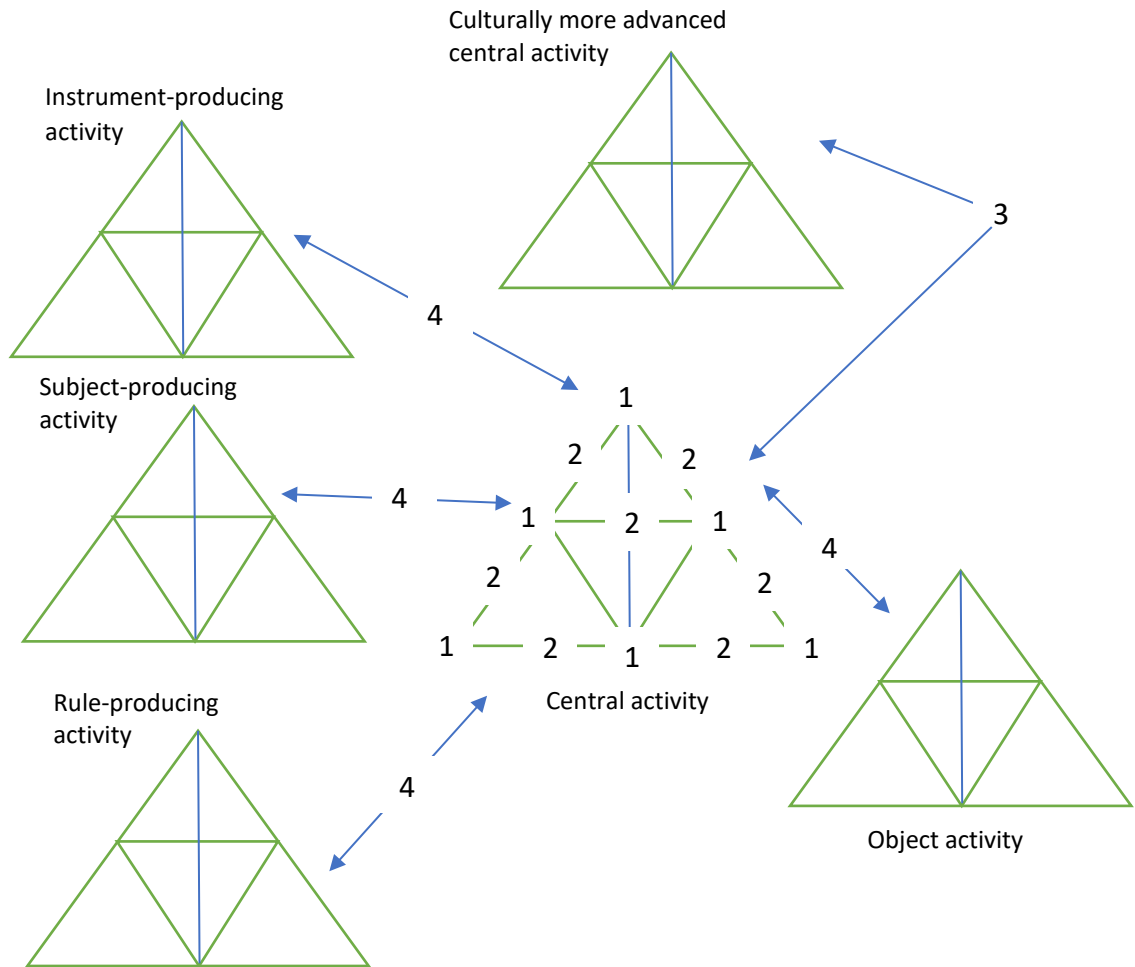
Culturally more advanced central activity

Instrument-producing activity

3

4

1

2

2

Subject-producing activity

4

1

2

1

2

2

4

1

2

1

2

1

2

1

Central activity

Rule-producing activity

4

Object activity